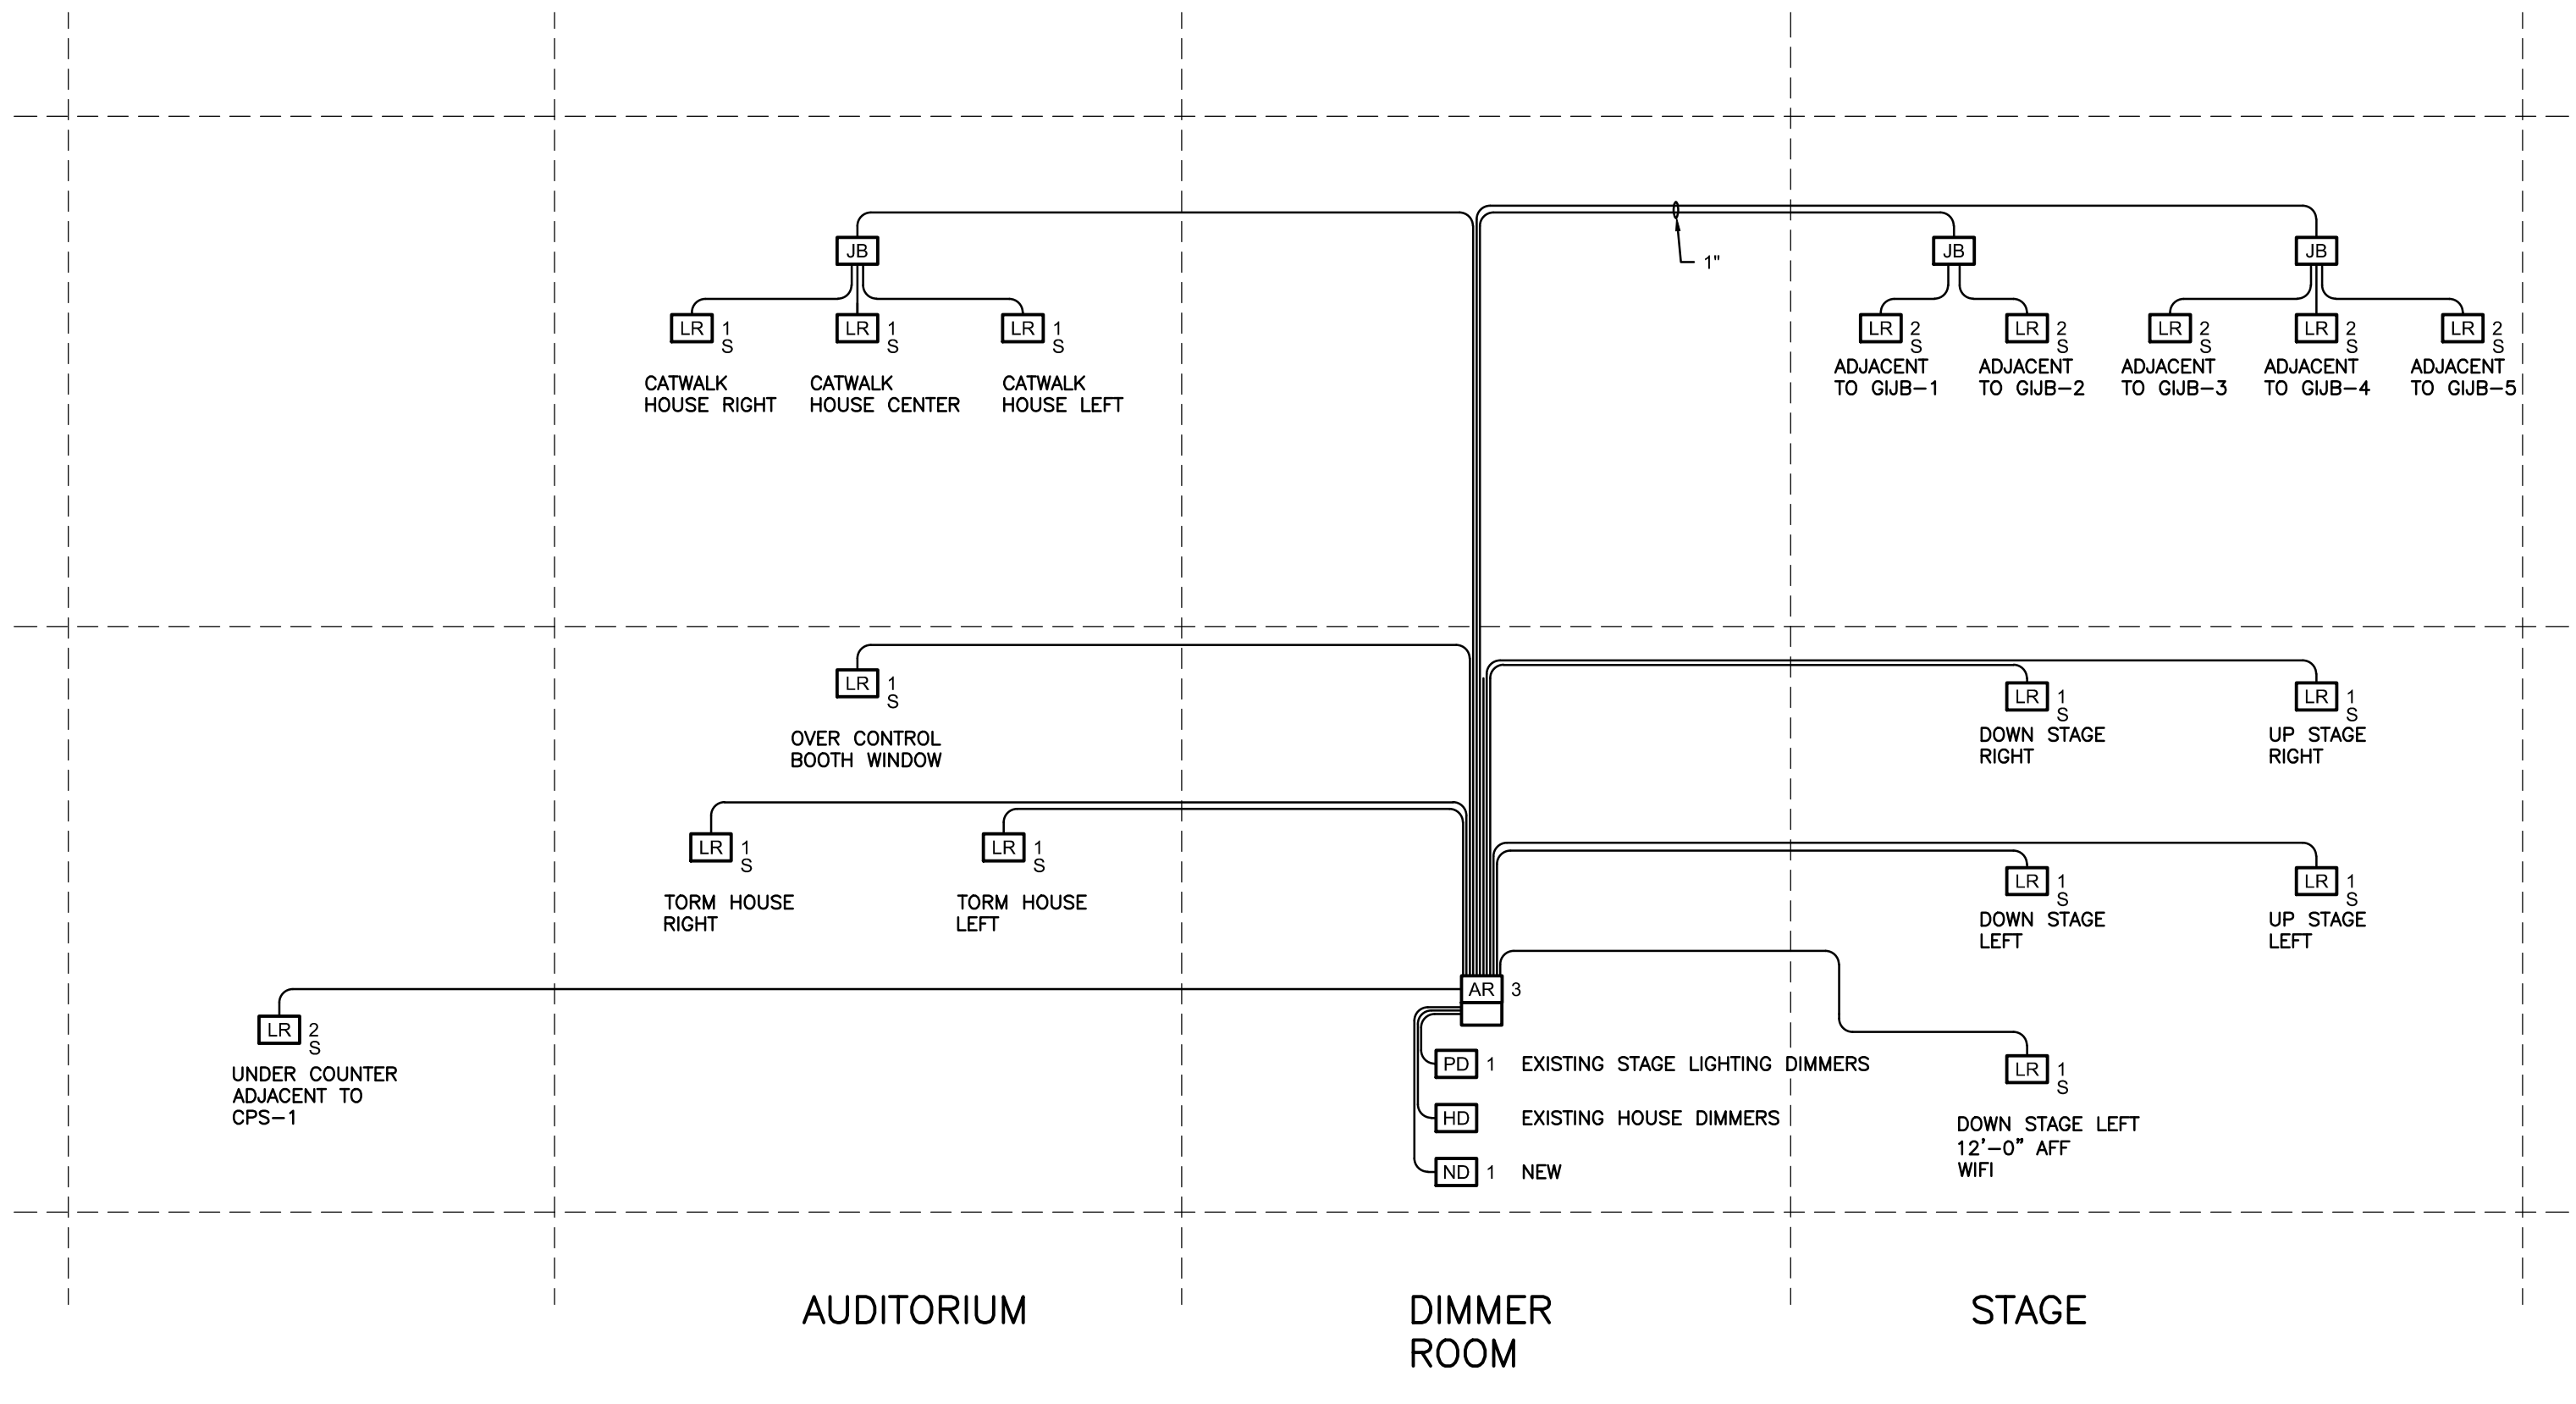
JB

LR 1 S
CATWALK HOUSE RIGHT

LR 1 S
CATWALK HOUSE CENTER

LR 1 S
CATWALK HOUSE LEFT

1"

JB

JB

LR 2 S
ADJACENT TO GIJB–1

LR 2 S
ADJACENT TO GIJB–2

LR 2 S
ADJACENT TO GIJB–3

LR 2 S
ADJACENT TO GIJB–4

LR 2 S
ADJACENT TO GIJB–5

LR 1 S
OVER CONTROL BOOTH WINDOW

LR 1 S
DOWN STAGE RIGHT

LR 1 S
UP STAGE RIGHT

LR 1 S
TORM HOUSE RIGHT

LR 1 S
TORM HOUSE LEFT

LR 1 S
DOWN STAGE LEFT

LR 1 S
UP STAGE LEFT

AR 3

LR 2 S
UNDER COUNTER ADJACENT TO CPS–1

PD 1 EXISTING STAGE LIGHTING DIMMERS

HD EXISTING HOUSE DIMMERS

ND 1 NEW

LR 1 S
DOWN STAGE LEFT 12'–0" AFF WIFI

AUDITORIUM

DIMMER ROOM

STAGE